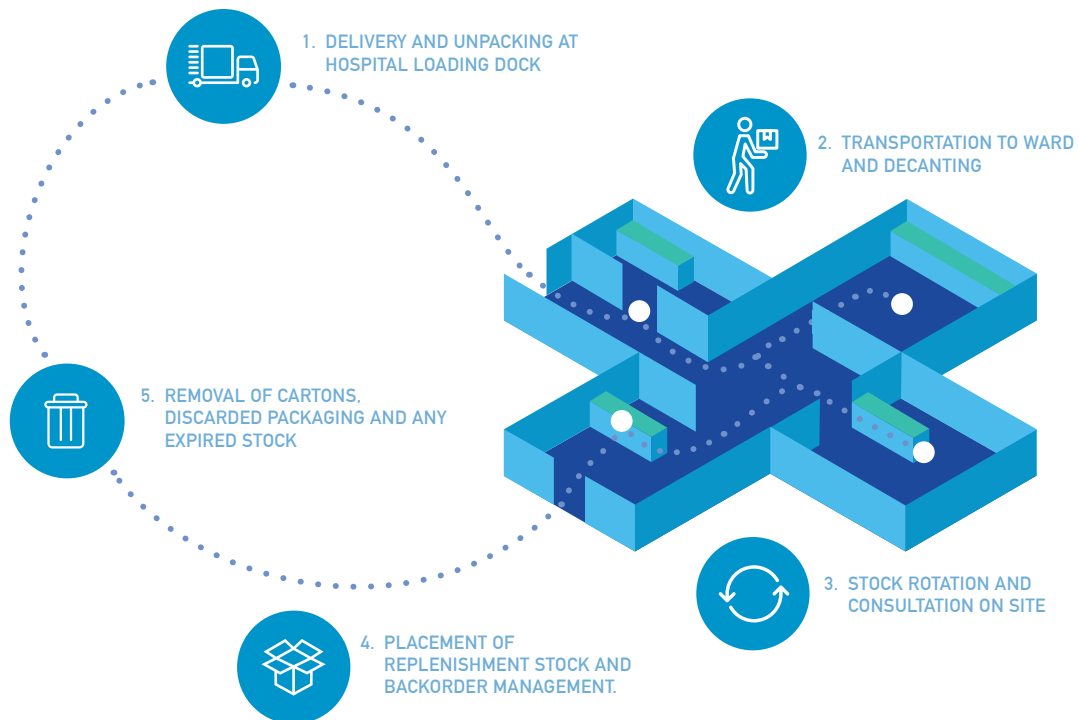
1. DELIVERY AND UNPACKING AT HOSPITAL LOADING DOCK

2. TRANSPORTATION TO WARD AND DECANTING

3. STOCK ROTATION AND CONSULTATION ON SITE

4. PLACEMENT OF REPLENISHMENT STOCK AND BACKORDER MANAGEMENT.

5. REMOVAL OF CARTONS, DISCARDED PACKAGING AND ANY EXPIRED STOCK